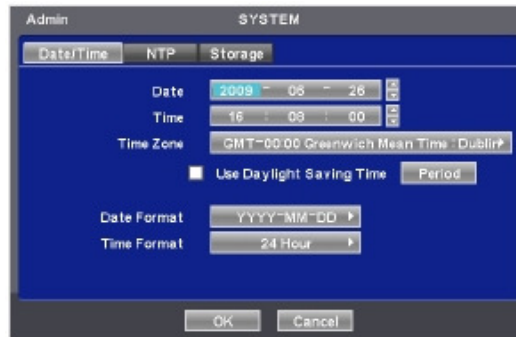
Admin SYSTEM

Date/Time NTP Storage

Date 2009 - 06 - 26

Time 16 : 08 : 00

Time Zone GMT-00:00 Greenwich Mean Time : Dublin

Use Daylight Saving Time Period

Date Format YYYY-MM-DD

Time Format 24 Hour

OK Cancel